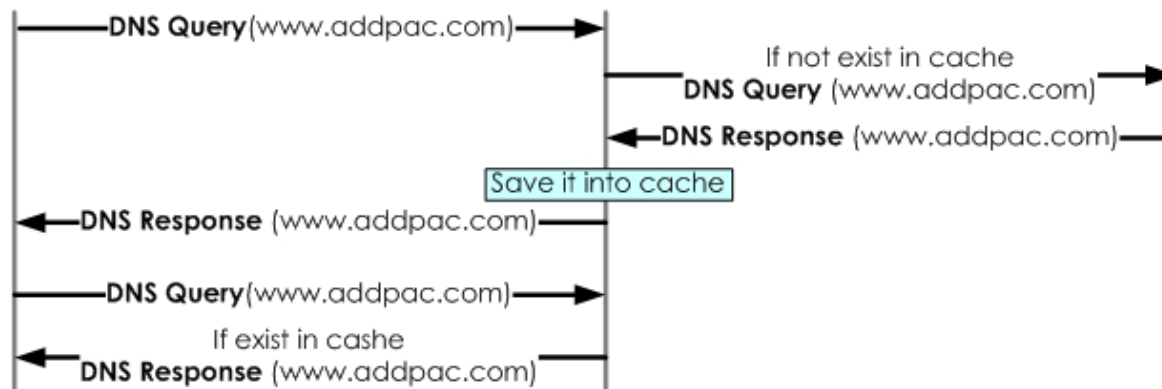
DNS Query(www.addpac.com)

If not exist in cache
DNS Query (www.addpac.com)

DNS Response (www.addpac.com)

Save it into cache

DNS Response (www.addpac.com)

DNS Query(www.addpac.com)

If exist in cashe
DNS Response (www.addpac.com)